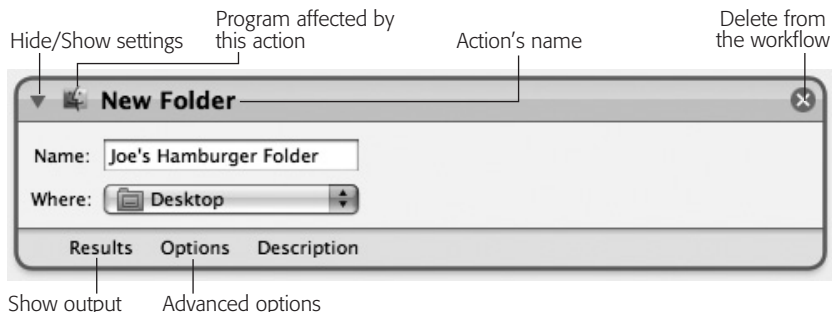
Hide/Show settings

Program affected by this action

Action’s name

Delete from the workflow

New Folder

Name: Joe's Hamburger Folder

Where: Desktop

Results Options Description

Show output

Advanced options